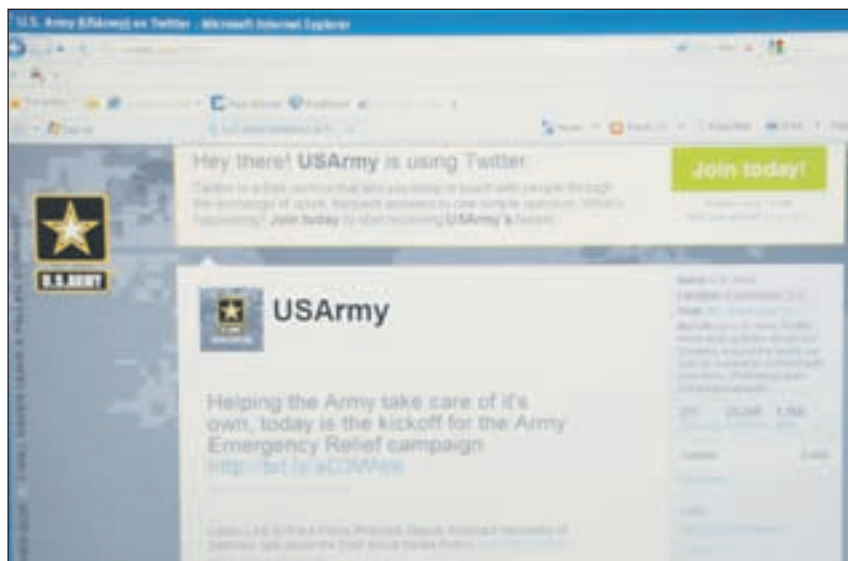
U.S. Army (USArmy) on Twitter - Microsoft Internet Explorer

Hey there! USArmy is using Twitter.

Twitter is a free service that lets you keep in touch with people through the exchange of quick, frequent answers to one simple question: What's happening? Join today to start receiving USArmy's tweets.

Join today!

U.S. ARMY

USArmy

Helping the Army take care of it's own, today is the kickoff for the Army Emergency Relief campaign http://bit.ly/aC0Wwe

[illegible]